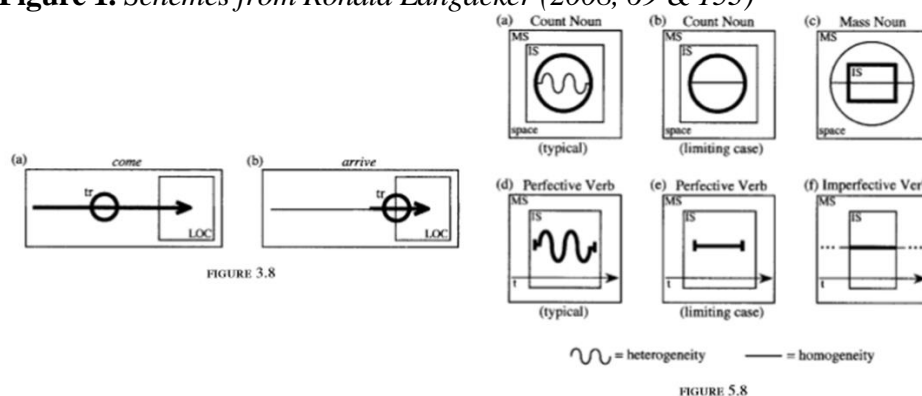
**Figure 1.** *Schemes from Ronald Langacker (2008, 69 & 155)*

(a) *come*

tr

LOC

(b) *arrive*

tr

LOC

FIGURE 3.8

(a) Count Noun

MS

IS

space

(typical)

(b) Count Noun

MS

IS

space

(limiting case)

(c) Mass Noun

MS

IS

space

(d) Perfective Verb

MS

IS

t

(typical)

(e) Perfective Verb

MS

IS

t

(limiting case)

(f) Imperfective Ver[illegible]

MS

IS

t

= heterogeneity

= homogeneity

FIGURE 5.8